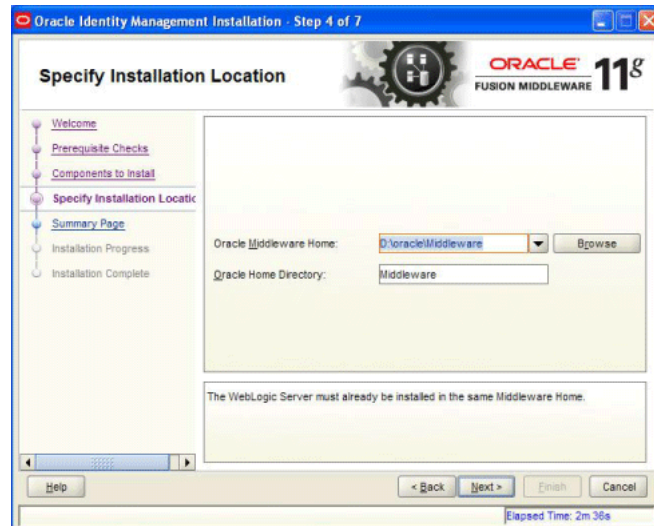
Oracle Identity Management Installation - Step 4 of 7

Specify Installation Location

ORACLE FUSION MIDDLEWARE 11$^{g}$

Welcome
Prerequisite Checks
Components to Install
Specify Installation Locatic
Summary Page
Installation Progress
Installation Complete

Oracle Middleware Home: D:\oracle\Middleware Browse
Oracle Home Directory: Middleware

The WebLogic Server must already be installed in the same Middleware Home.

Help < Back Next > Finish Cancel

Elapsed Time: 2m 36s